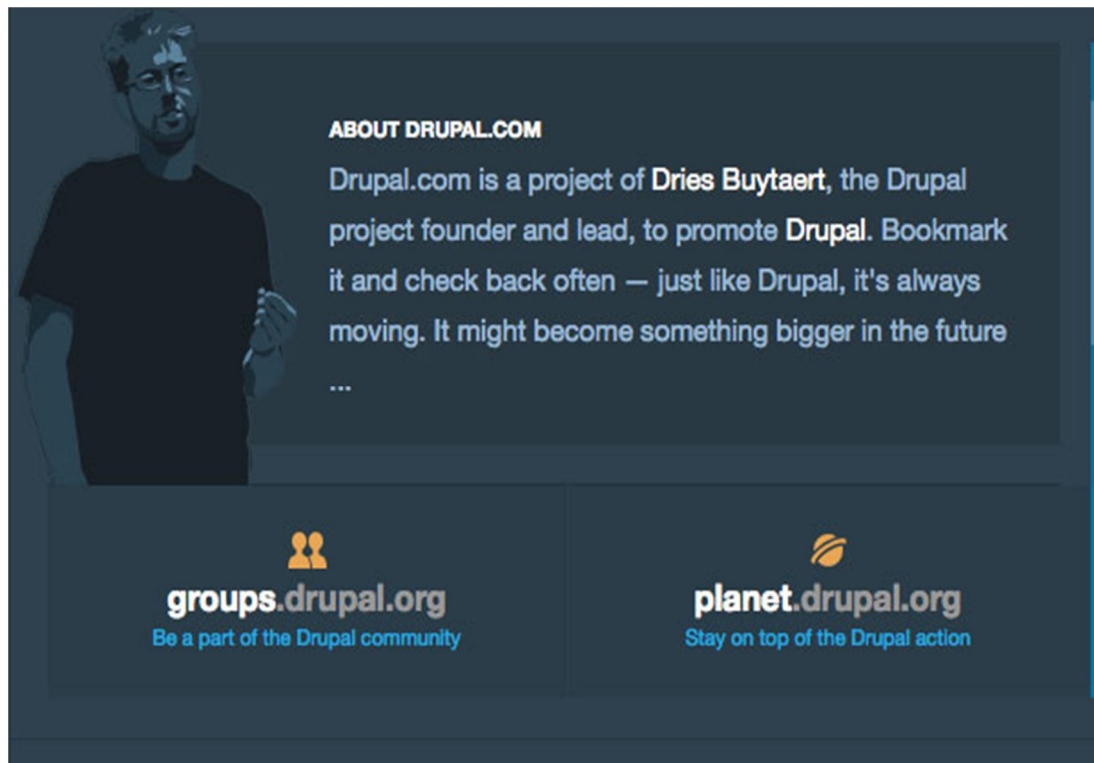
ABOUT DRUPAL.COM

Drupal.com is a project of Dries Buytaert, the Drupal project founder and lead, to promote Drupal. Bookmark it and check back often — just like Drupal, it's always moving. It might become something bigger in the future ...

groups.drupal.org
Be a part of the Drupal community

planet.drupal.org
Stay on top of the Drupal action